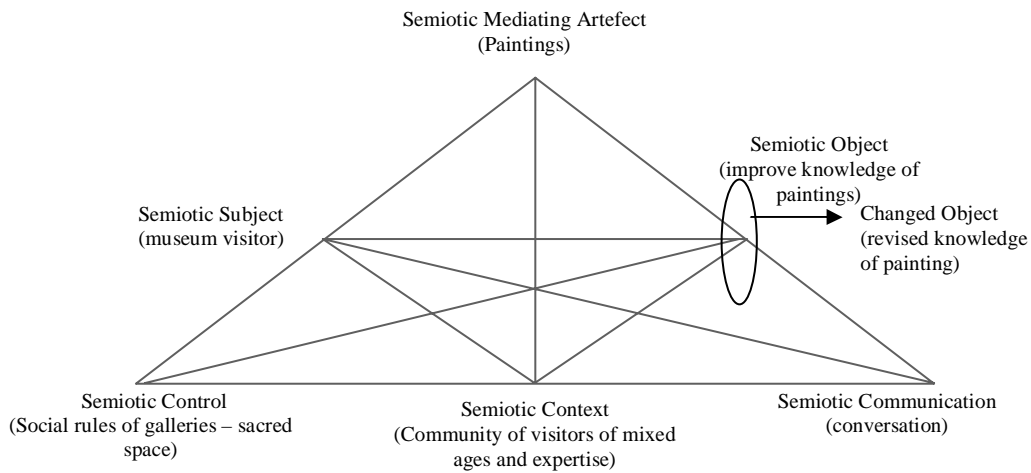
Semiotic Mediating Artefect
(Paintings)

Semiotic Subject
(museum visitor)

Semiotic Object
(improve knowledge of paintings)

Changed Object
(revised knowledge of painting)

Semiotic Control
(Social rules of galleries – sacred space)

Semiotic Context
(Community of visitors of mixed ages and expertise)

Semiotic Communication
(conversation)